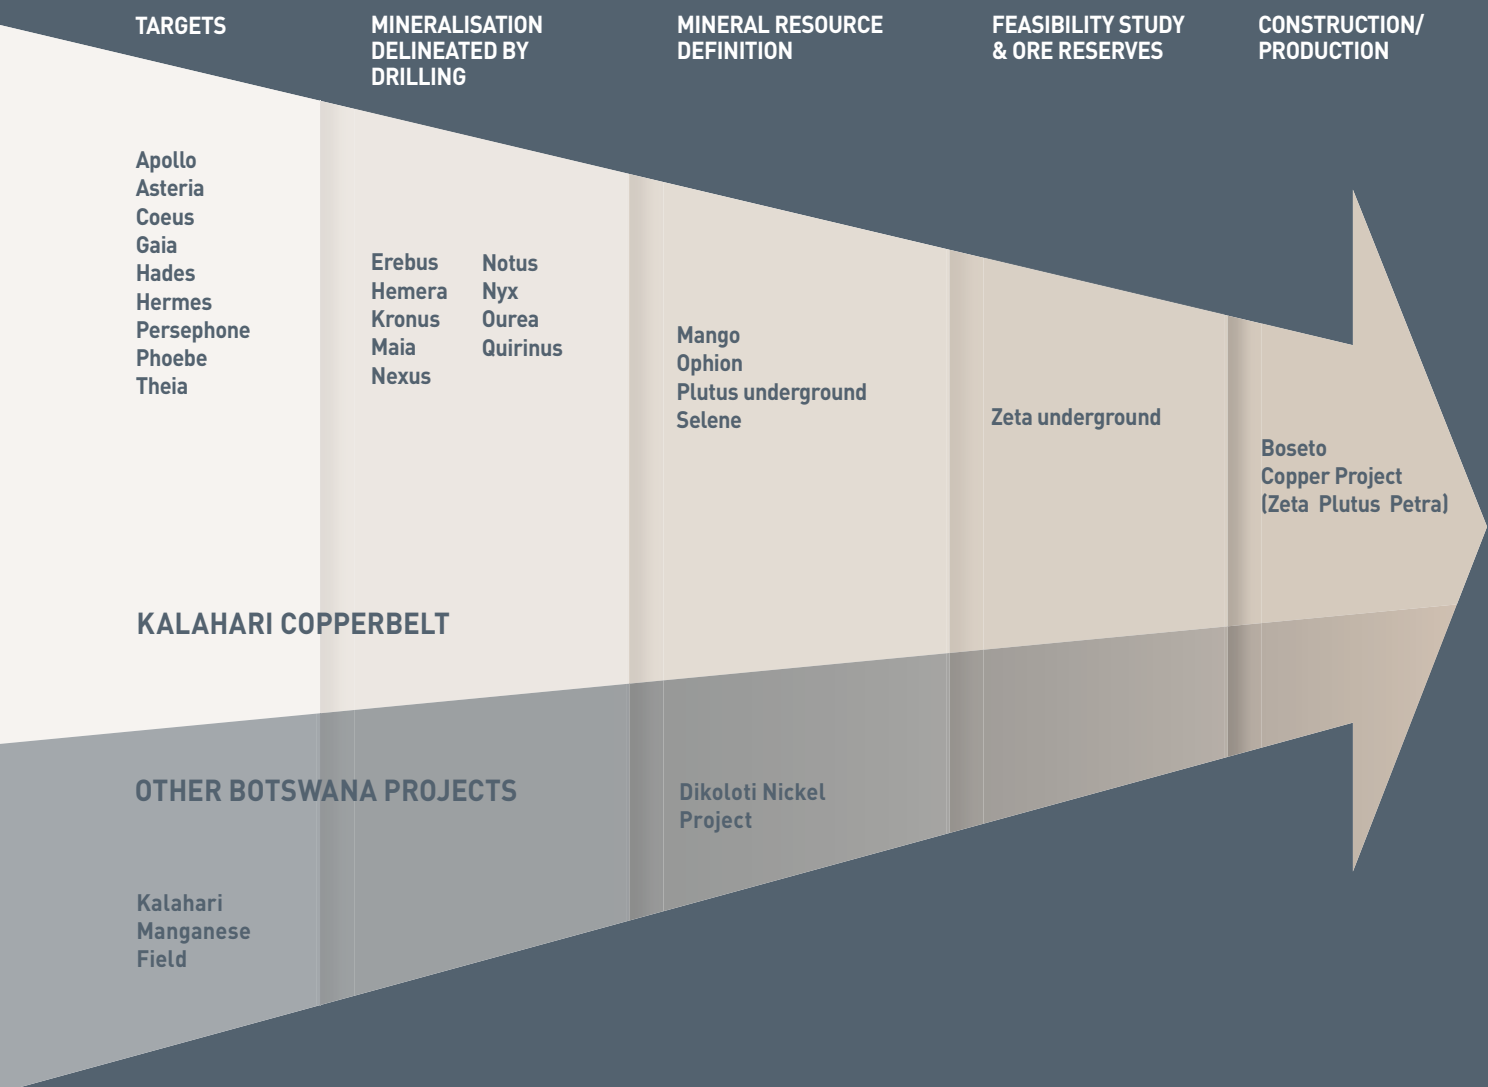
TARGETS

MINERALISATION DELINEATED BY DRILLING

MINERAL RESOURCE DEFINITION

FEASIBILITY STUDY & ORE RESERVES

CONSTRUCTION/ PRODUCTION

Apollo
Asteria
Coeus
Gaia
Hades
Hermes
Persephone
Phoebe
Theia

Erebus
Hemera
Kronus
Maia
Nexus

Notus
Nyx
Ourea
Quirinus

Mango
Ophion
Plutus underground
Selene

Zeta underground

Boseto Copper Project (Zeta Plutus Petra)

KALAHARI COPPERBELT

OTHER BOTSWANA PROJECTS

Dikoloti Nickel Project

Kalahari Manganese Field